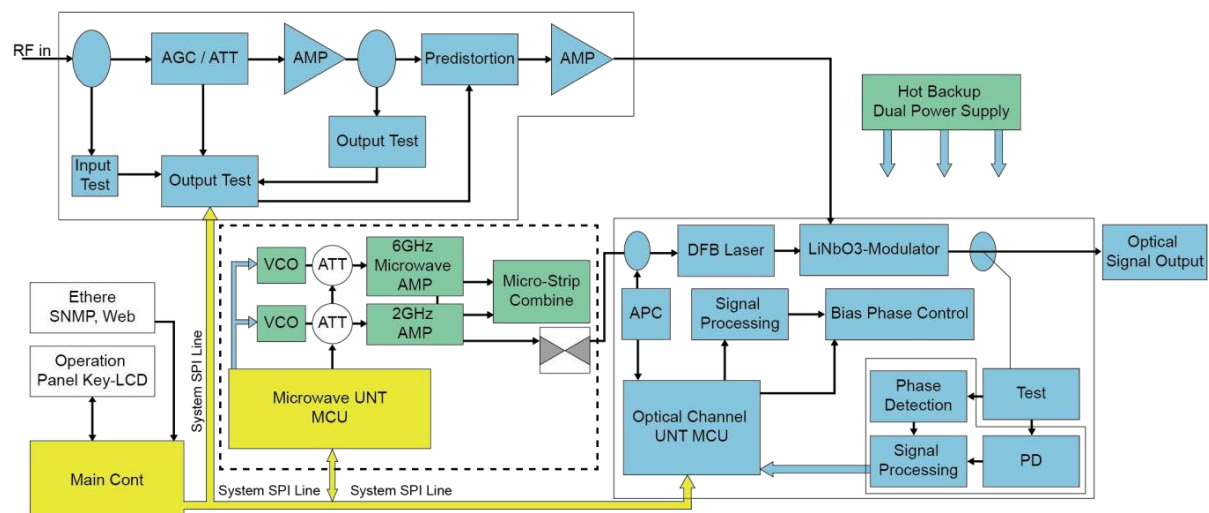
RF in

AGC / ATT

AMP

Predistortion

AMP

Output Test

Input Test

Output Test

Hot Backup Dual Power Supply

VCO

ATT

6GHz Microwave AMP

Micro-Strip Combine

VCO

ATT

2GHz AMP

Microwave UNT MCU

DFB Laser

LiNbO3-Modulator

Optical Signal Output

APC

Signal Processing

Bias Phase Control

Optical Channel UNT MCU

Phase Detection

Test

Signal Processing

PD

Ethere SNMP, Web

Operation Panel Key-LCD

Main Cont

System SPI Line

System SPI Line

System SPI Line